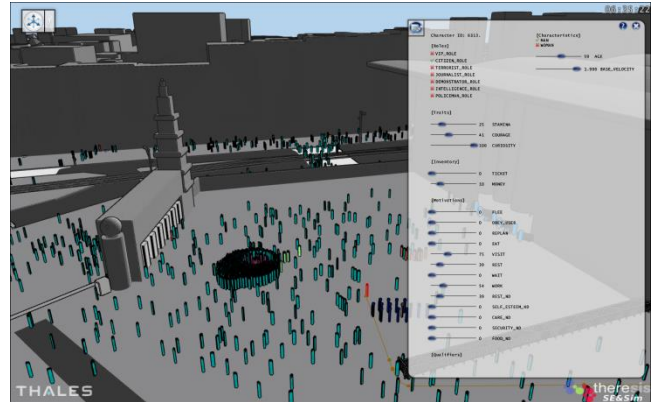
06:11:22

Character ID: 6411.

[Roles]
VIP_ROLE
CITIZEN_ROLE
TERRORIST_ROLE
JOURNALIST_ROLE
DEMONSTRATOR_ROLE
INTELLIGENCE_ROLE
POLICEMAN_ROLE

[Characteristics]
MAN
WOMAN

38 AGE
1.000 BASE_VELOCITY

[Traits]
21 STAMINA
41 COURAGE
100 CURIOSITY

[Inventory]
0 TICKET
33 MONEY

[Motivations]
0 FLEE
0 OBEY_ORDER
0 REPLAN
0 EAT
71 VISIT
30 REST
0 WAIT
54 WORK
39 REST_ND
0 SELF_ESTEEM_ND
0 CARE_ND
0 SECURITY_ND
0 FOOD_ND

[Qualifiers]

THALES

theresis SE&Sim